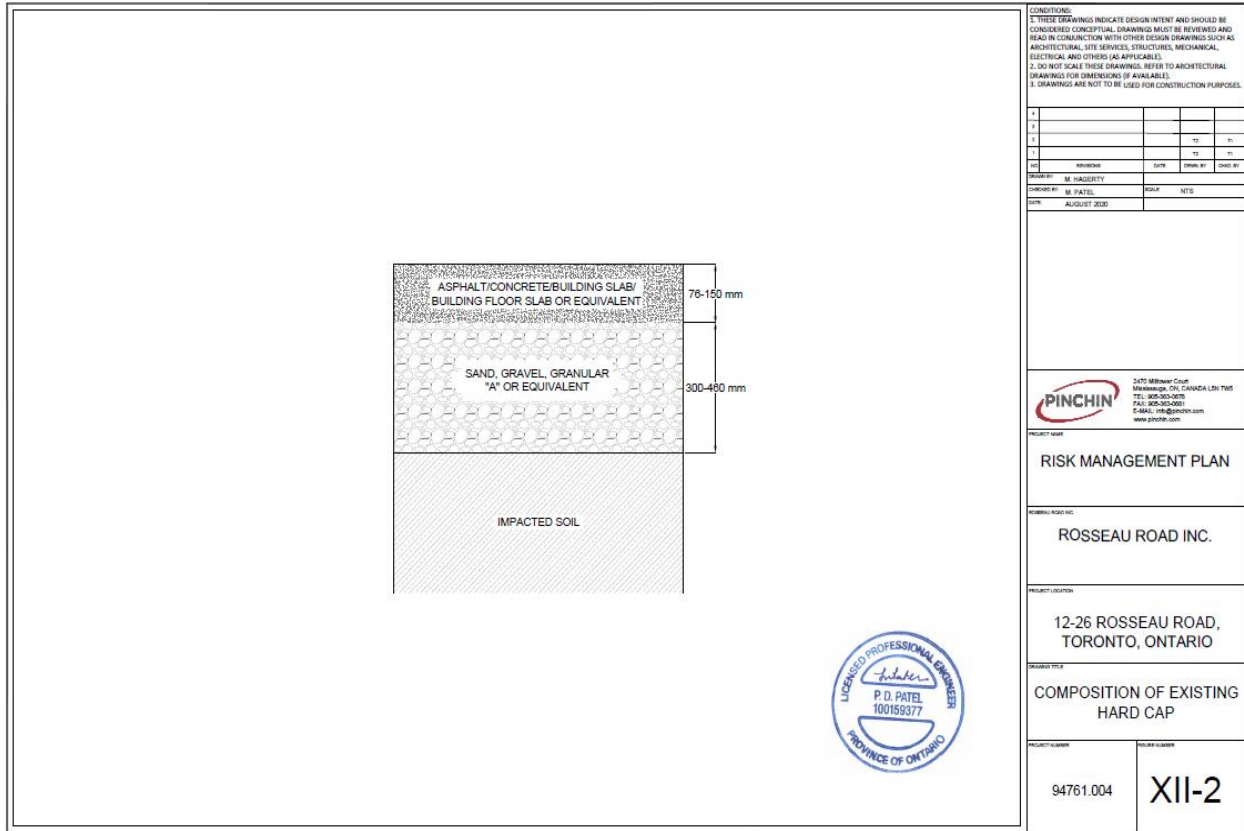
ASPHALT/CONCRETE/BUILDING SLAB/ BUILDING FLOOR SLAB OR EQUIVALENT

76-150 mm

SAND, GRAVEL, GRANULAR "A" OR EQUIVALENT

300-460 mm

IMPACTED SOIL

LICENSED PROFESSIONAL ENGINEER
P. D. PATEL
100159377
PROVINCE OF ONTARIO

CONDITIONS:
1. THESE DRAWINGS INDICATE DESIGN INTENT AND SHOULD BE CONSIDERED CONCEPTUAL. DRAWINGS MUST BE REVIEWED AND READ IN CONJUNCTION WITH OTHER DESIGN DRAWINGS SUCH AS ARCHITECTURAL, SITE SERVICES, STRUCTURES, MECHANICAL, ELECTRICAL AND OTHERS (AS APPLICABLE).
2. DO NOT SCALE THESE DRAWINGS. REFER TO ARCHITECTURAL DRAWINGS FOR DIMENSIONS (IF AVAILABLE).
3. DRAWINGS ARE NOT TO BE USED FOR CONSTRUCTION PURPOSES.

| | | | | |
|---|---|---|---|---|
| 4 | | | | |
| 3 | | | | |
| 2 | | | T2 | T1 |
| 1 | | | T2 | T1 |
| NO | REVISIONS | DATE | DRWN. BY | CHKD. BY |

DRAWN BY M. HAGERTY
CHECKED BY M. PATEL SCALE NTS
DATE AUGUST 2020

PINCHIN
2470 Milltower Court
Mississauga, ON, CANADA L5N 7W5
TEL: 905-363-0678
FAX: 905-363-0681
E-MAIL: info@pinchin.com
www.pinchin.com

PROJECT NAME
RISK MANAGEMENT PLAN

ROSSEAU ROAD INC.
ROSSEAU ROAD INC.

PROJECT LOCATION
12-26 ROSSEAU ROAD, TORONTO, ONTARIO

DRAWING TITLE
COMPOSITION OF EXISTING HARD CAP

PROJECT NUMBER
94761.004

FIGURE NUMBER
XII-2